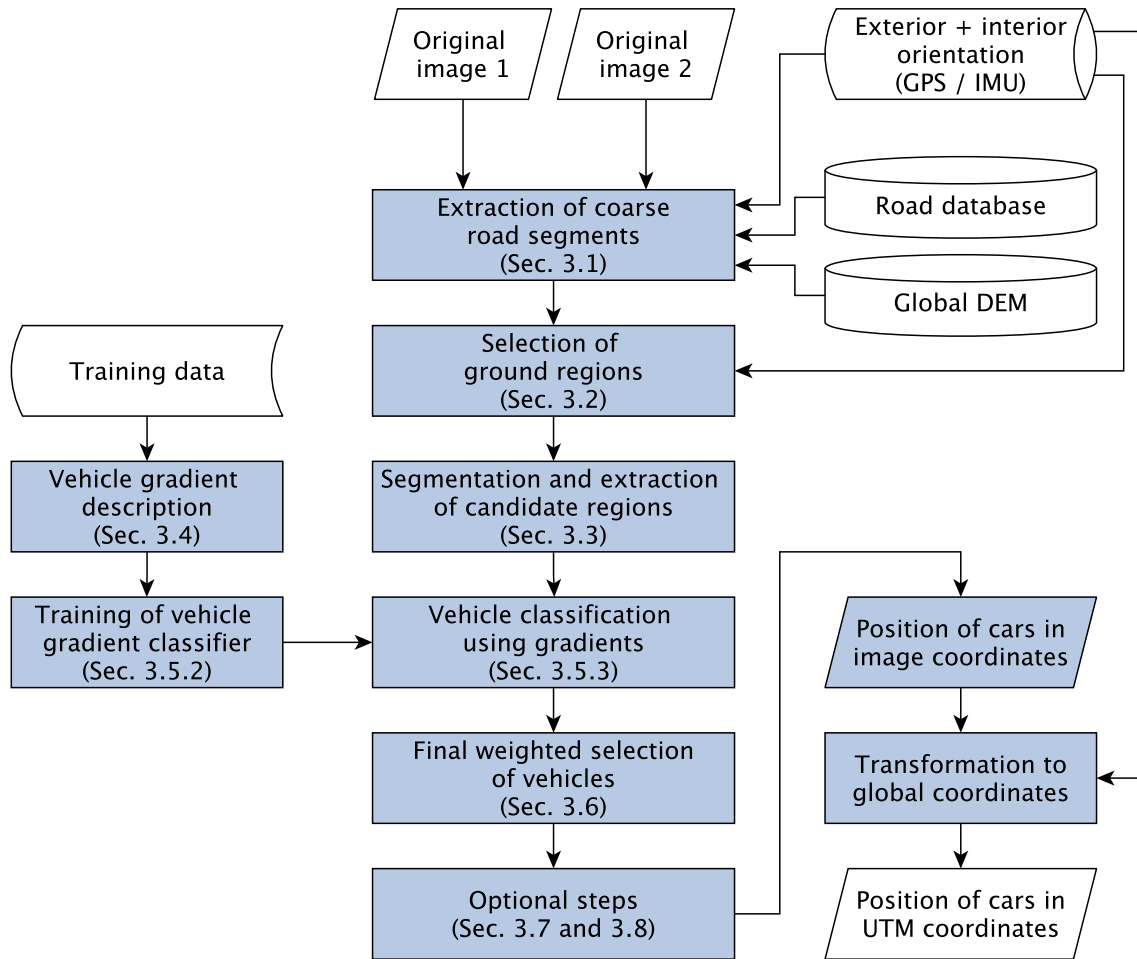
Original image 1

Original image 2

Exterior + interior orientation (GPS / IMU)

Extraction of coarse road segments (Sec. 3.1)

Road database

Global DEM

Training data

Selection of ground regions (Sec. 3.2)

Vehicle gradient description (Sec. 3.4)

Segmentation and extraction of candidate regions (Sec. 3.3)

Training of vehicle gradient classifier (Sec. 3.5.2)

Vehicle classification using gradients (Sec. 3.5.3)

Position of cars in image coordinates

Final weighted selection of vehicles (Sec. 3.6)

Transformation to global coordinates

Optional steps (Sec. 3.7 and 3.8)

Position of cars in UTM coordinates